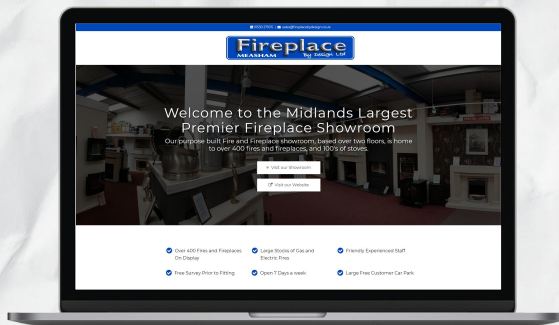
01530 27106 | sales@fireplacebydesign.co.uk

Fireplace
MEASHAM By Design Ltd

Welcome to the Midlands Largest Premier Fireplace Showroom

Our purpose built Fire and Fireplace showroom, based over two floors, is home to over 400 fires and fireplaces, and 100's of stoves.

Visit our Showroom

Visit our Website

Over 400 Fires and Fireplaces On Display

Large Stocks of Gas and Electric Fires

Friendly Experienced Staff

Free Survey Prior to Fitting

Open 7 Days a week

Large Free Customer Car Park